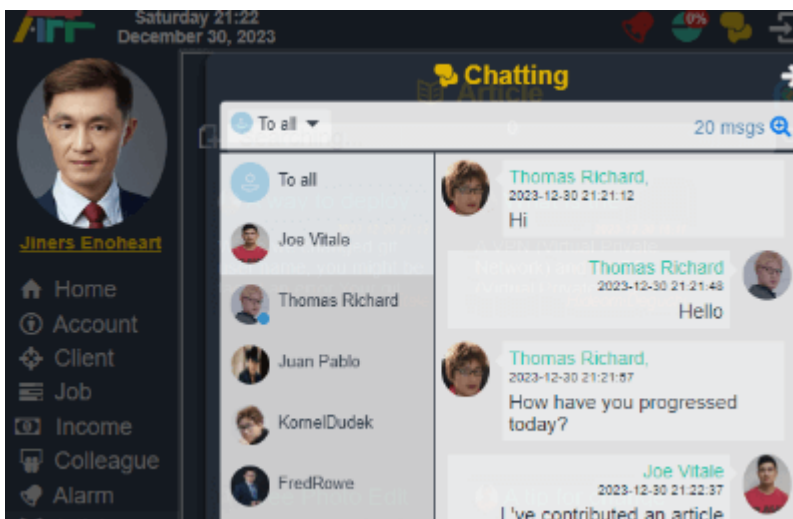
Saturday 21:22
December 30, 2023

0%

Jiners Enoheart

Home
Account
Client
Job
Income
Colleague
Alarm

Chatting

To all

20 msgs

To all
Joe Vitale
Thomas Richard
Juan Pablo
KornelDudek
FredRowe

Thomas Richard,
2023-12-30 21:21:12
Hi

Thomas Richard
2023-12-30 21:21:48
Hello

Thomas Richard,
2023-12-30 21:21:57
How have you progressed today?

Joe Vitale
2023-12-30 21:22:37
I've contributed an article